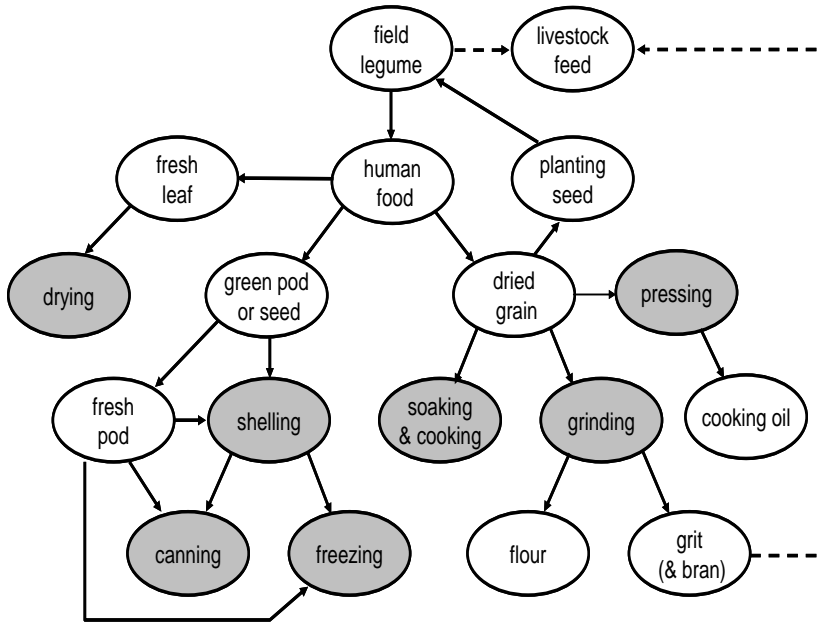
field legume

livestock feed

fresh leaf

human food

planting seed

drying

green pod or seed

dried grain

pressing

fresh pod

shelling

soaking & cooking

grinding

cooking oil

canning

freezing

flour

grit (& bran)